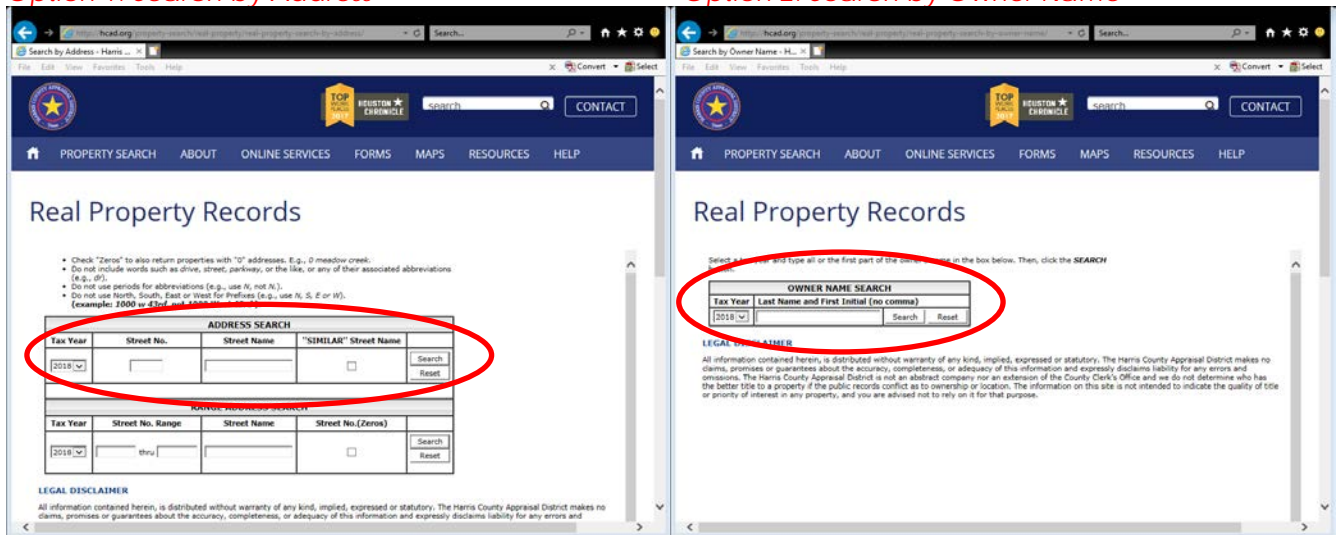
Option 1: Search by Address

Option 2: Search by Owner Name

http://hcad.org/property-search/real-property/real-property-search-by-address/ Search...

Search by Address - Harris ... ×

File Edit View Favorites Tools Help

Convert Select

TOP WORK PLACES 2017 HOUSTON CHRONICLE search CONTACT

PROPERTY SEARCH ABOUT ONLINE SERVICES FORMS MAPS RESOURCES HELP

Real Property Records

• Check "Zeros" to also return properties with "0" addresses. E.g., 0 meadow creek.
• Do not include words such as drive, street, parkway, or the like, or any of their associated abbreviations (e.g., dr).
• Do not use periods for abbreviations (e.g., use N, not N.).
• Do not use North, South, East or West for Prefixes (e.g., use N, S, E or W).
(example: 1000 w 43rd, not 1000 W. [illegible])

| ADDRESS SEARCH | | | | |
|---|---|---|---|---|
| Tax Year | Street No. | Street Name | "SIMILAR" Street Name | |
| 2018 | | | ☐ | Search Reset |

| RANGE ADDRESS SEARCH | | | | |
|---|---|---|---|---|
| Tax Year | Street No. Range | Street Name | Street No.(Zeros) | |
| 2018 | thru | | ☐ | Search Reset |

LEGAL DISCLAIMER

All information contained herein, is distributed without warranty of any kind, implied, expressed or statutory. The Harris County Appraisal District makes no claims, promises or guarantees about the accuracy, completeness, or adequacy of this information and expressly disclaims liability for any errors and

http://hcad.org/property-search/real-property/real-property-search-by-owner-name/ Search...

Search by Owner Name - H... ×

File Edit View Favorites Tools Help

Convert Select

TOP WORK PLACES 2017 HOUSTON CHRONICLE search CONTACT

PROPERTY SEARCH ABOUT ONLINE SERVICES FORMS MAPS RESOURCES HELP

Real Property Records

Select a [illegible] and type all or the first part of the owner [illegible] in the box below. Then, click the SEARCH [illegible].

| OWNER NAME SEARCH | |
|---|---|
| Tax Year | Last Name and First Initial (no comma) |
| 2018 | Search Reset |

LEGAL DISCLAIMER

All information contained herein, is distributed without warranty of any kind, implied, expressed or statutory. The Harris County Appraisal District makes no claims, promises or guarantees about the accuracy, completeness, or adequacy of this information and expressly disclaims liability for any errors and omissions. The Harris County Appraisal District is not an abstract company nor an extension of the County Clerk's Office and we do not determine who has the better title to a property if the public records conflict as to ownership or location. The information on this site is not intended to indicate the quality of title or priority of interest in any property, and you are advised not to rely on it for that purpose.